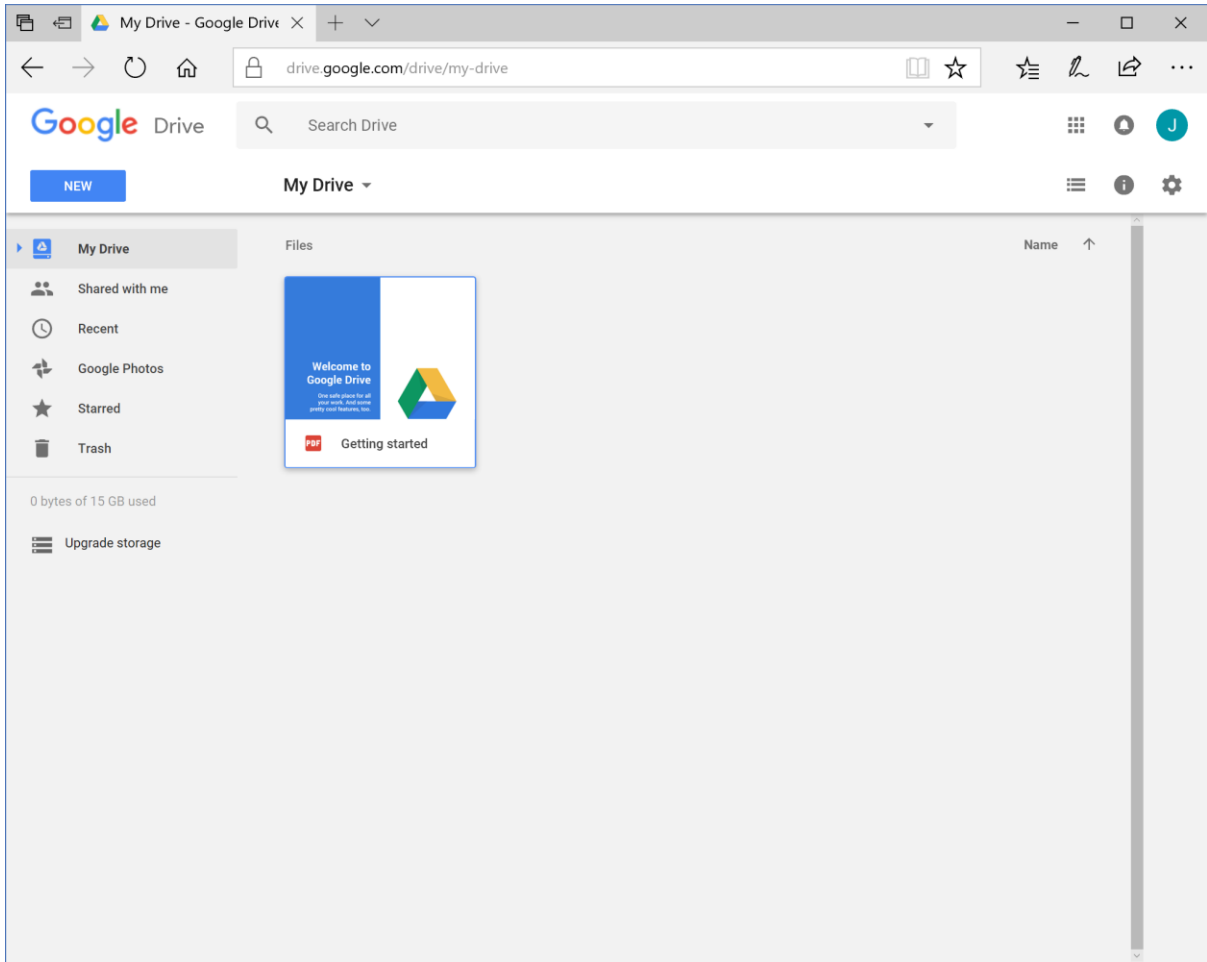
My Drive - Google Drive

drive.google.com/drive/my-drive

Google Drive

Search Drive

J

NEW

My Drive

My Drive

Shared with me

Recent

Google Photos

Starred

Trash

0 bytes of 15 GB used

Upgrade storage

Files

Name

Welcome to Google Drive

One safe place for all your work. And some pretty cool features, too.

PDF

Getting started